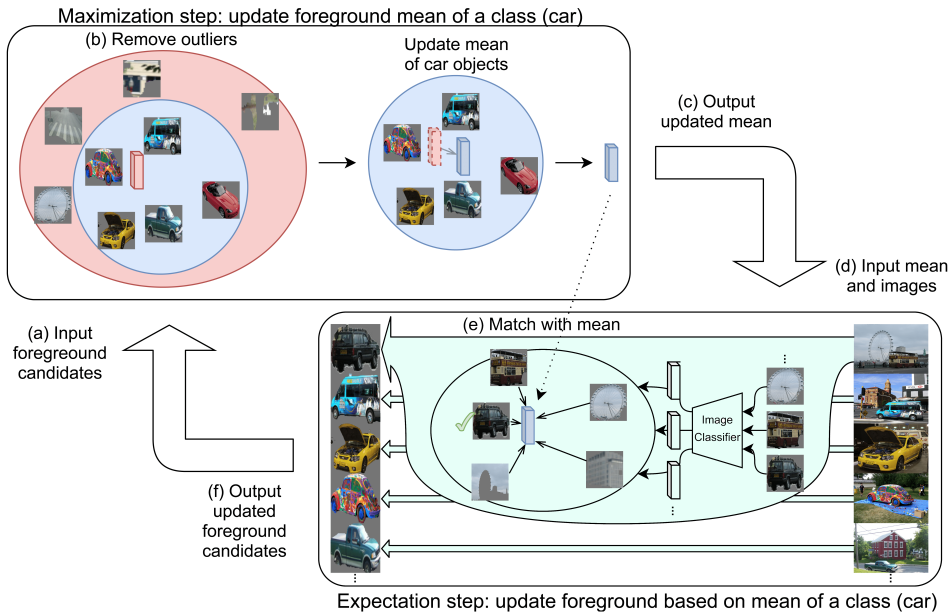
Maximization step: update foreground mean of a class (car)

(b) Remove outliers

Update mean of car objects

(c) Output updated mean

(d) Input mean and images

(a) Input foreground candidates

(e) Match with mean

Image Classifier

(f) Output updated foreground candidates

Expectation step: update foreground based on mean of a class (car)